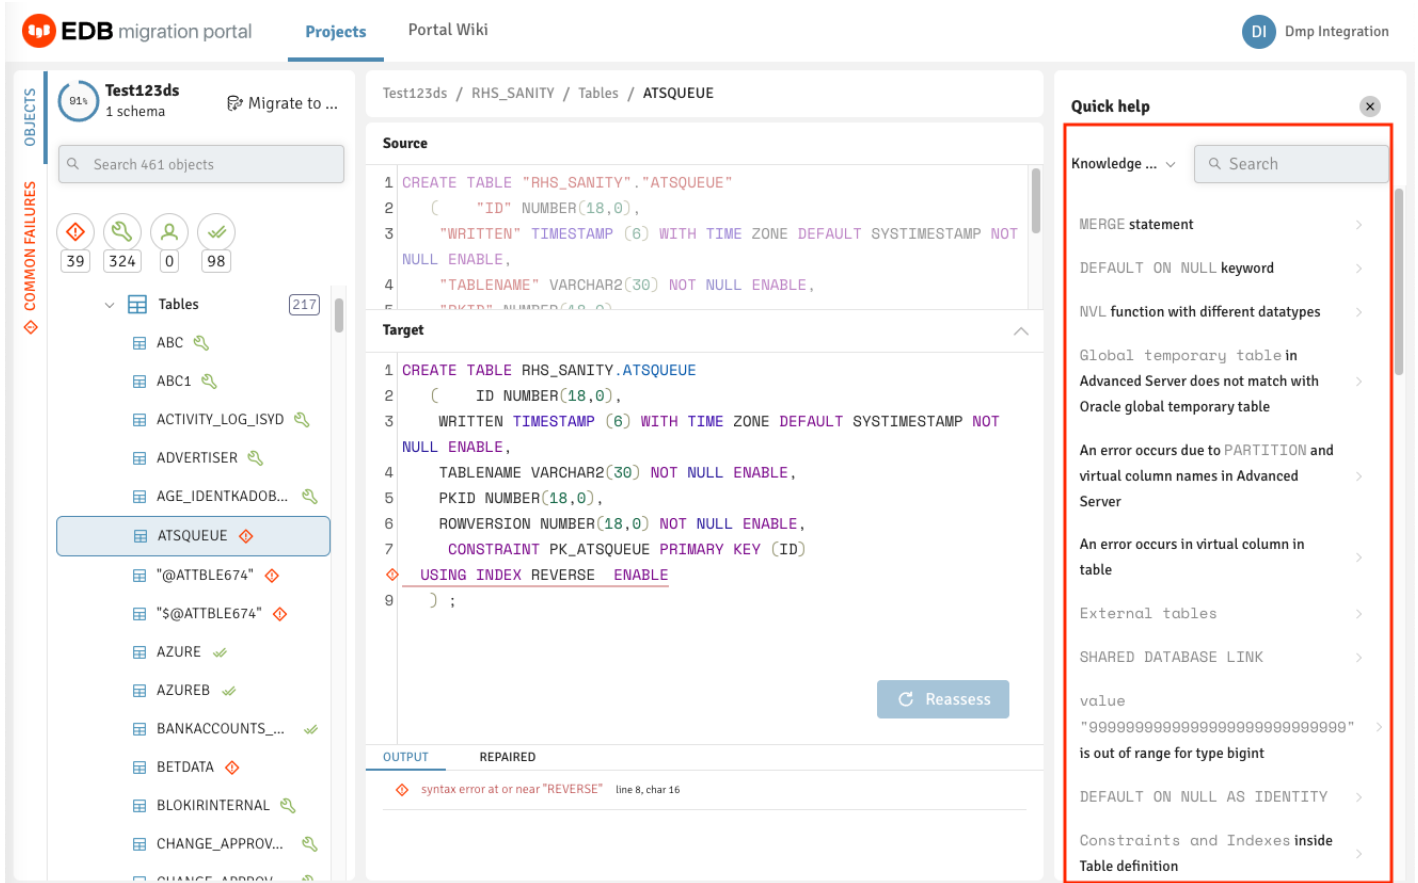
EDB migration portal   Projects   Portal Wiki   DI Dmp Integration

OBJECTS   COMMON FAILURES

91% Test123ds 1 schema   Migrate to ...

Search 461 objects

39   324   0   98

Tables 217
ABC
ABC1
ACTIVITY_LOG_ISYD
ADVERTISER
AGE_IDENTKADOB...
ATSQUEUE
"@ATTBLE674"
"$@ATTBLE674"
AZURE
AZUREB
BANKACCOUNTS_...
BETDATA
BLOKIRINTERNAL
CHANGE_APPROV...

Test123ds / RHS_SANITY / Tables / ATSQUEUE

Source
1 CREATE TABLE "RHS_SANITY"."ATSQUEUE"
2 ( "ID" NUMBER(18,0),
3 "WRITTEN" TIMESTAMP (6) WITH TIME ZONE DEFAULT SYSTIMESTAMP NOT NULL ENABLE,
4 "TABLENAME" VARCHAR2(30) NOT NULL ENABLE,

Target
1 CREATE TABLE RHS_SANITY.ATSQUEUE
2 ( ID NUMBER(18,0),
3 WRITTEN TIMESTAMP (6) WITH TIME ZONE DEFAULT SYSTIMESTAMP NOT NULL ENABLE,
4 TABLENAME VARCHAR2(30) NOT NULL ENABLE,
5 PKID NUMBER(18,0),
6 ROWVERSION NUMBER(18,0) NOT NULL ENABLE,
7 CONSTRAINT PK_ATSQUEUE PRIMARY KEY (ID)
USING INDEX REVERSE ENABLE
9 ) ;

Reassess

OUTPUT   REPAIRED
syntax error at or near "REVERSE"   line 8, char 16

Quick help
Knowledge ...   Search
MERGE statement
DEFAULT ON NULL keyword
NVL function with different datatypes
Global temporary table in Advanced Server does not match with Oracle global temporary table
An error occurs due to PARTITION and virtual column names in Advanced Server
An error occurs in virtual column in table
External tables
SHARED DATABASE LINK
value "9999999999999999999999999999" is out of range for type bigint
DEFAULT ON NULL AS IDENTITY
Constraints and Indexes inside Table definition